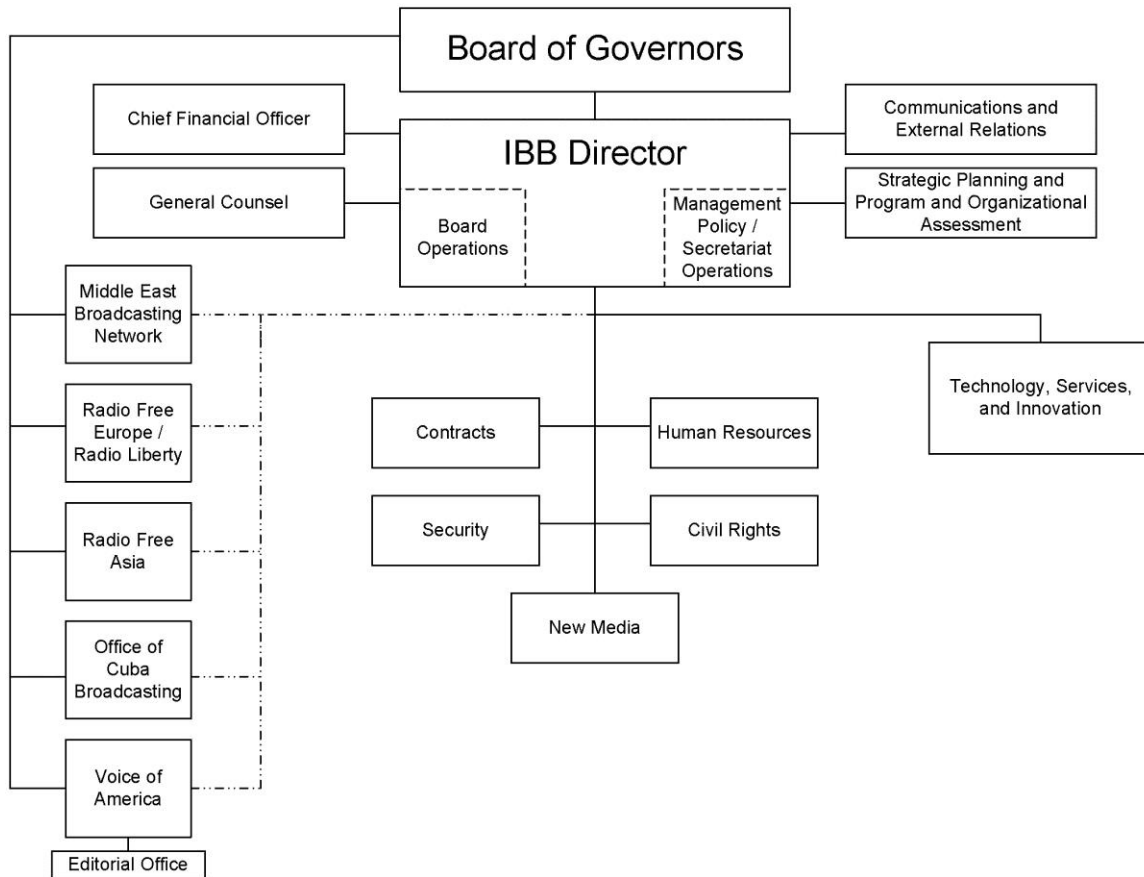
Board of Governors

Chief Financial Officer

IBB Director

Communications and External Relations

General Counsel

Board Operations

Management Policy / Secretariat Operations

Strategic Planning and Program and Organizational Assessment

Middle East Broadcasting Network

Radio Free Europe / Radio Liberty

Radio Free Asia

Office of Cuba Broadcasting

Voice of America

Editorial Office

Technology, Services, and Innovation

Contracts

Human Resources

Security

Civil Rights

New Media